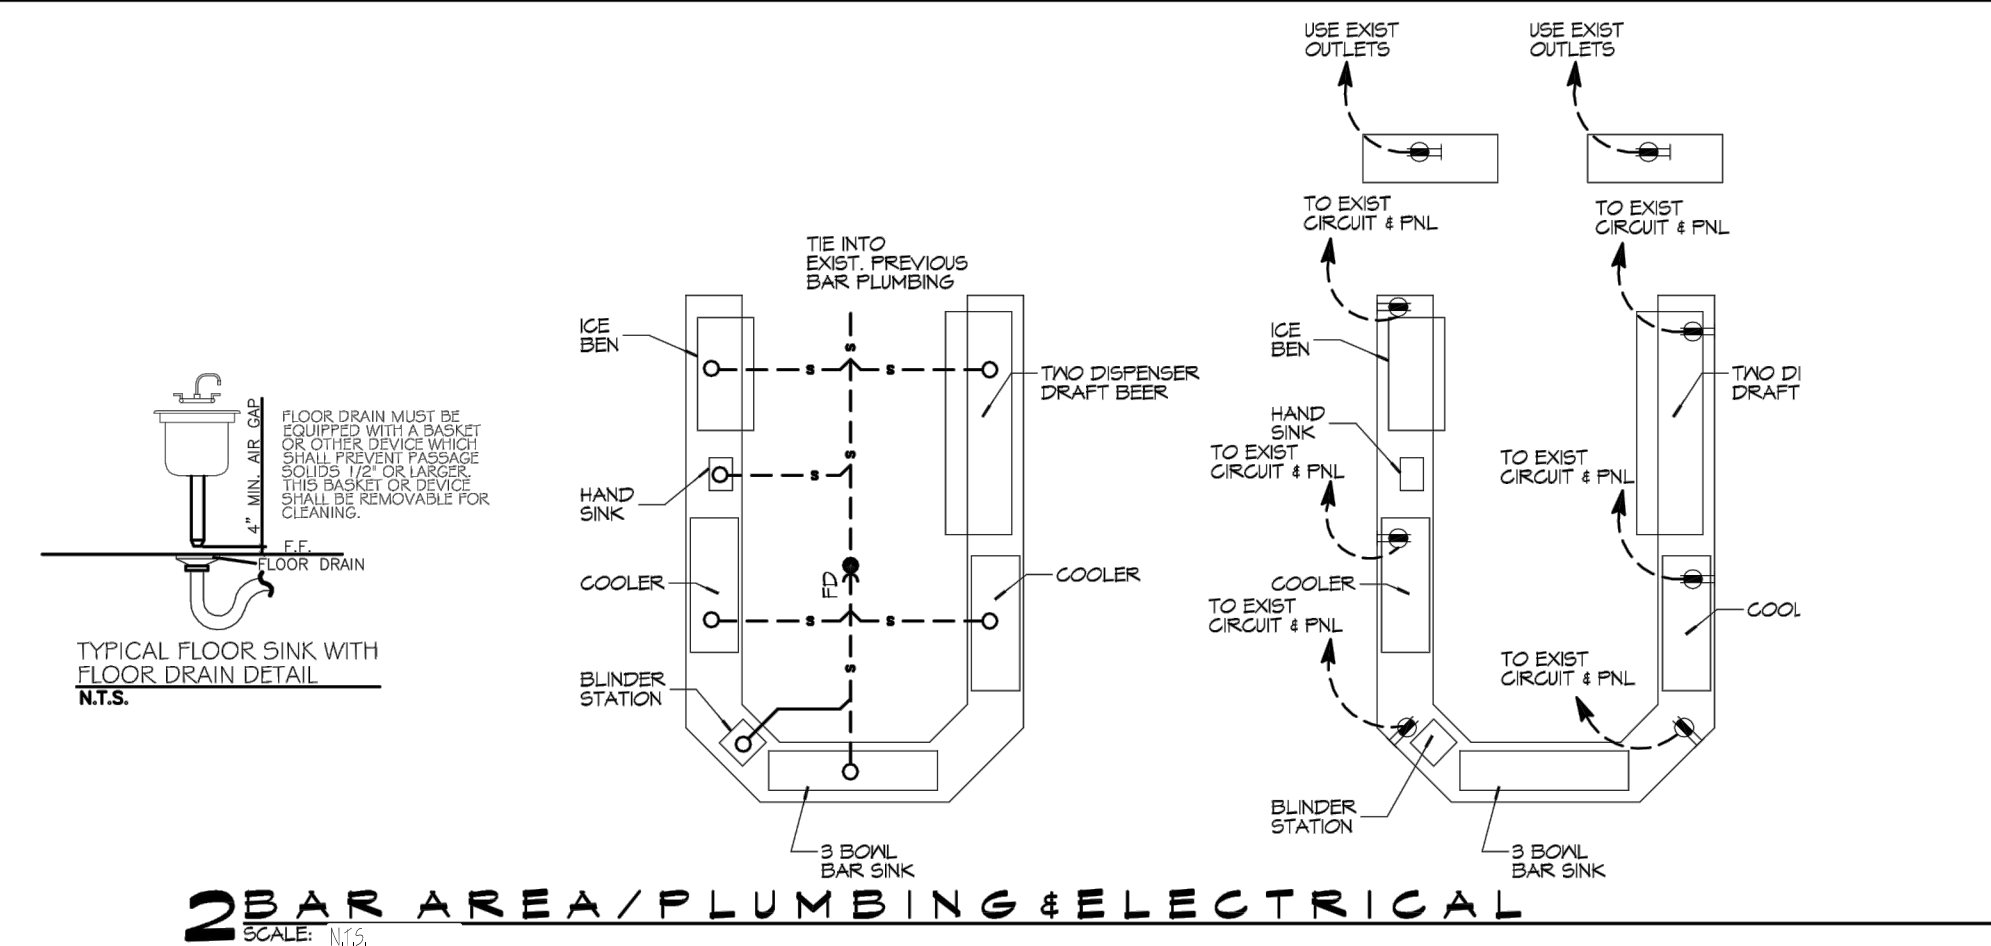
4" MIN. AIR GAP

FLOOR DRAIN MUST BE EQUIPPED WITH A BASKET OR OTHER DEVICE WHICH SHALL PREVENT PASSAGE SOLIDS 1/2" OR LARGER. THIS BASKET OR DEVICE SHALL BE REMOVABLE FOR CLEANING.

F.F.

FLOOR DRAIN

TYPICAL FLOOR SINK WITH FLOOR DRAIN DETAIL
N.T.S.

TIE INTO EXIST. PREVIOUS BAR PLUMBING

ICE BEN

TWO DISPENSER DRAFT BEER

HAND SINK

FD

COOLER

COOLER

BLINDER STATION

3 BOWL BAR SINK

USE EXIST OUTLETS

USE EXIST OUTLETS

TO EXIST CIRCUIT & PNL

TO EXIST CIRCUIT & PNL

ICE BEN

TWO DI DRAFT

HAND SINK

TO EXIST CIRCUIT & PNL

TO EXIST CIRCUIT & PNL

COOLER

COOL

TO EXIST CIRCUIT & PNL

TO EXIST CIRCUIT & PNL

BLINDER STATION

3 BOWL BAR SINK

2 BAR AREA/PLUMBING&ELECTRICAL
SCALE: N.T.S.